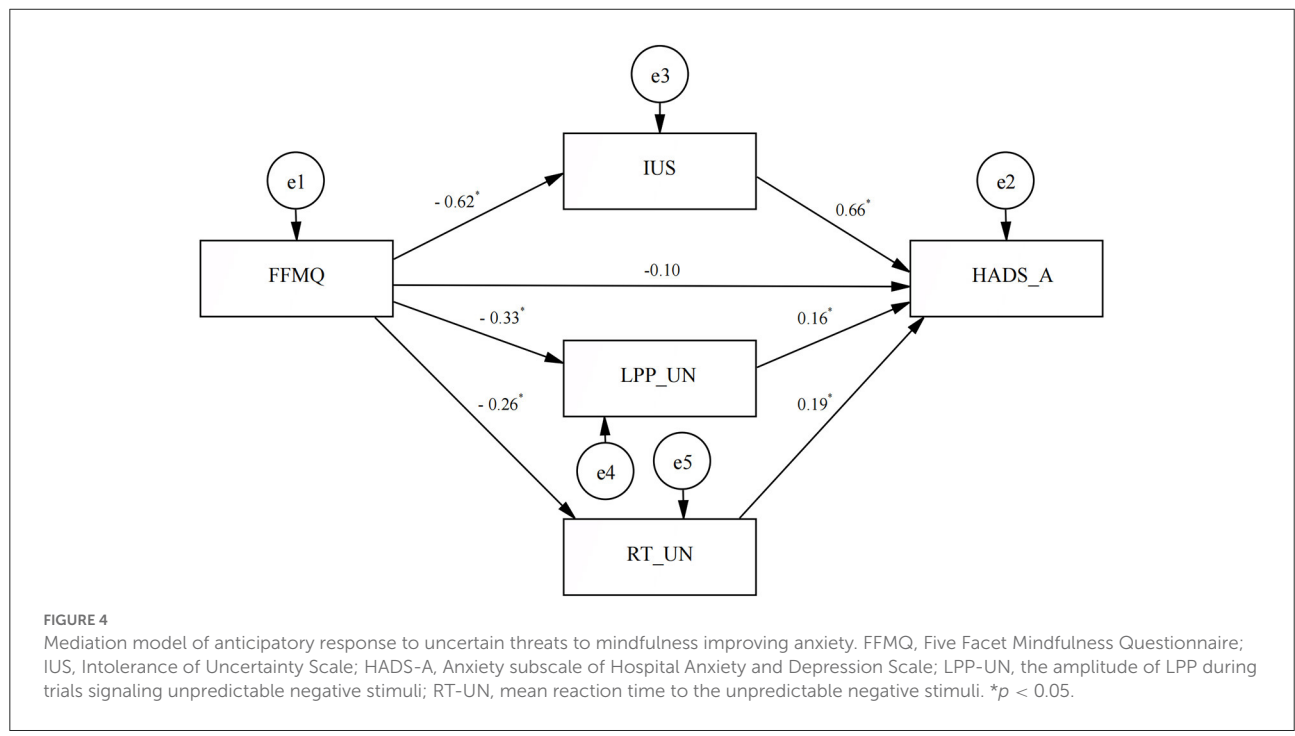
e3

IUS

e1

- 0.62$^*$

0.66$^*$

e2

FFMQ

-0.10

HADS_A

- 0.33$^*$

0.16$^*$

LPP_UN

- 0.26$^*$

0.19$^*$

e4

e5

RT_UN

FIGURE 4

Mediation model of anticipatory response to uncertain threats to mindfulness improving anxiety. FFMQ, Five Facet Mindfulness Questionnaire; IUS, Intolerance of Uncertainty Scale; HADS-A, Anxiety subscale of Hospital Anxiety and Depression Scale; LPP-UN, the amplitude of LPP during trials signaling unpredictable negative stimuli; RT-UN, mean reaction time to the unpredictable negative stimuli. $^*p < 0.05$.